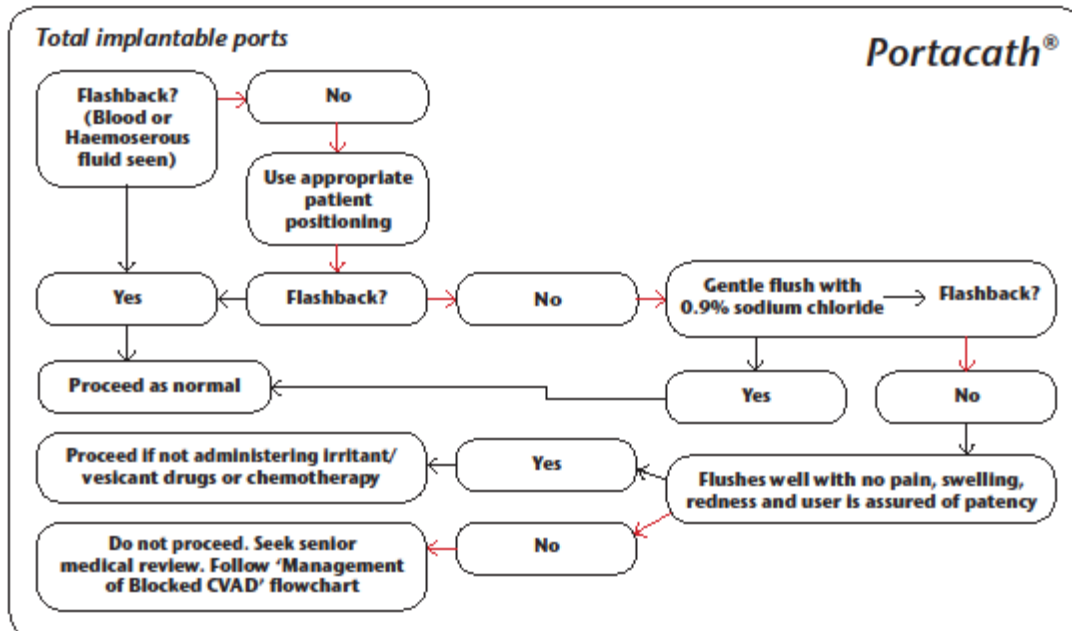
Total implantable ports

Portacath®

Flashback? (Blood or Haemoserous fluid seen)

No

Use appropriate patient positioning

Yes

Flashback?

No

Gentle flush with 0.9% sodium chloride

Flashback?

Proceed as normal

Yes

No

Proceed if not administering irritant/ vesicant drugs or chemotherapy

Yes

Flushes well with no pain, swelling, redness and user is assured of patency

Do not proceed. Seek senior medical review. Follow 'Management of Blocked CVAD' flowchart

No